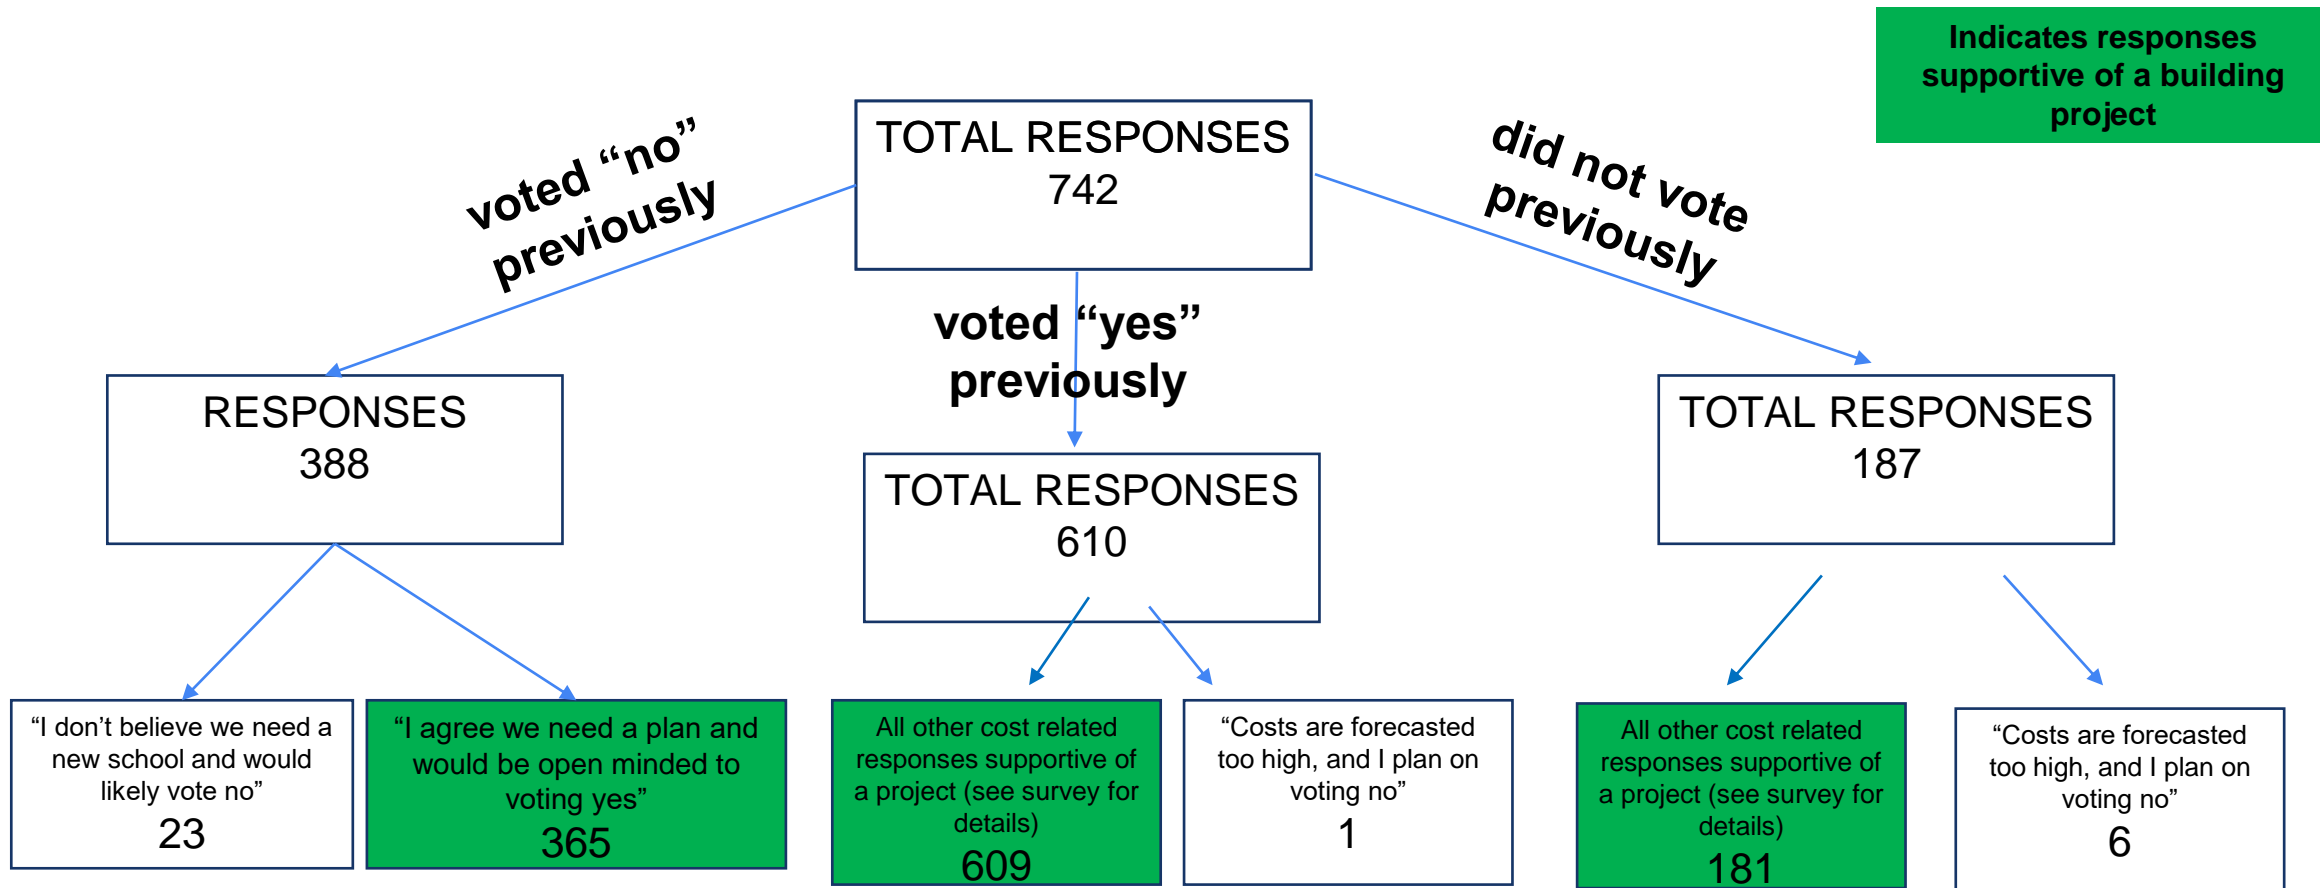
Indicates responses supportive of a building project

TOTAL RESPONSES
742

voted “no” previously

voted “yes” previously

did not vote previously

RESPONSES
388

TOTAL RESPONSES
610

TOTAL RESPONSES
187

“I don’t believe we need a new school and would likely vote no”
23

“I agree we need a plan and would be open minded to voting yes”
365

All other cost related responses supportive of a project (see survey for details)
609

“Costs are forecasted too high, and I plan on voting no”
1

All other cost related responses supportive of a project (see survey for details)
181

“Costs are forecasted too high, and I plan on voting no”
6